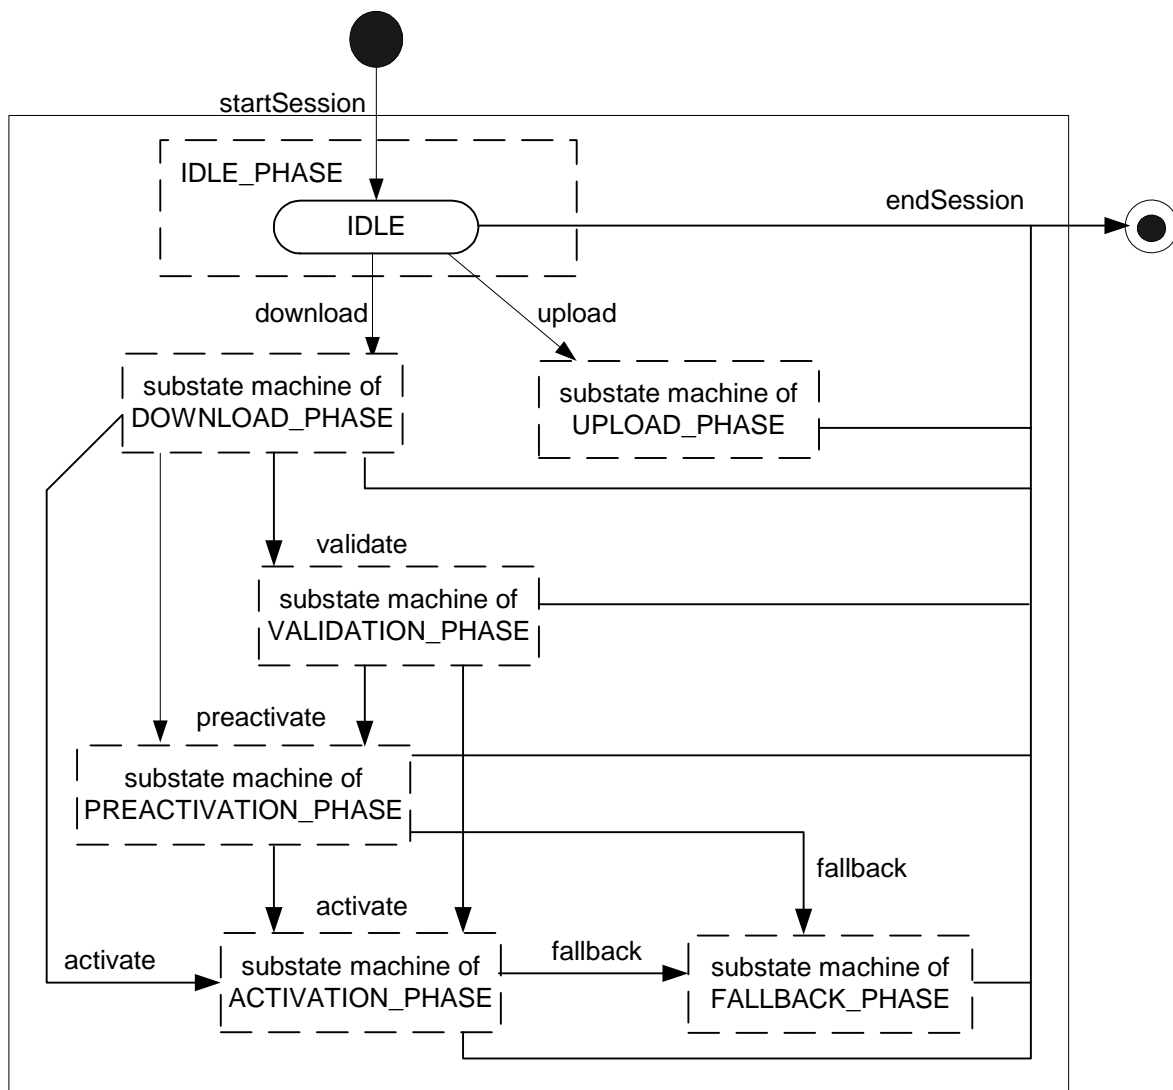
startSession

IDLE_PHASE

IDLE

endSession

download

upload

substate machine of DOWNLOAD_PHASE

substate machine of UPLOAD_PHASE

validate

substate machine of VALIDATION_PHASE

preactivate

substate machine of PREACTIVATION_PHASE

fallback

activate

activate

fallback

substate machine of ACTIVATION_PHASE

substate machine of FALLBACK_PHASE